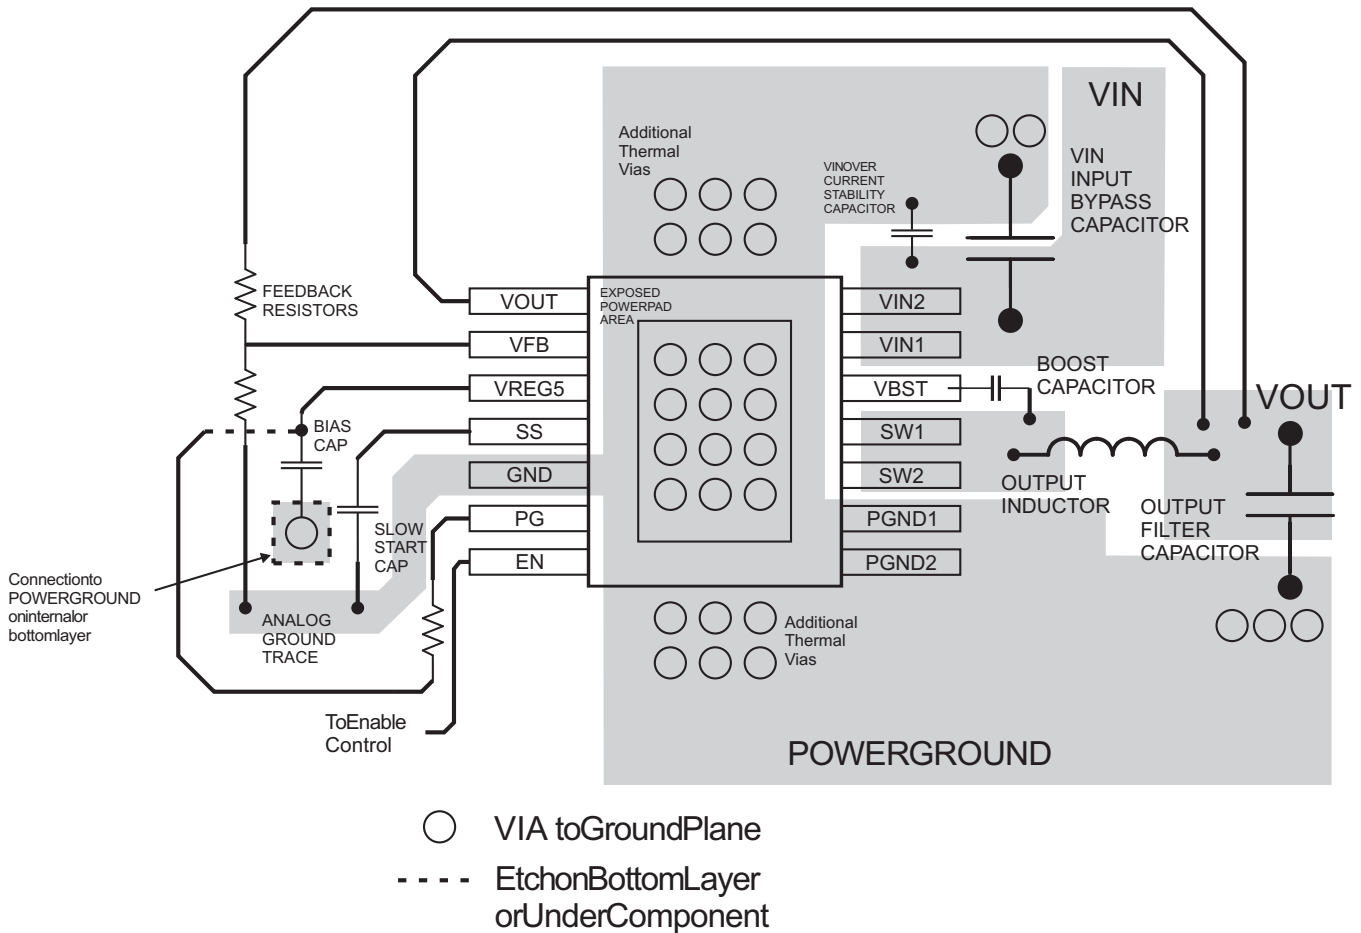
VIN

Additional Thermal Vias

VINOVER CURRENT STABILITY CAPACITOR

VIN INPUT BYPASS CAPACITOR

FEEDBACK RESISTORS

VOUT

VFB

VREG5

SS

GND

PG

EN

EXPOSED POWERPAD AREA

VIN2

VIN1

VBST

SW1

SW2

PGND1

PGND2

BOOST CAPACITOR

VOUT

BIAS CAP

SLOW START CAP

OUTPUT INDUCTOR

OUTPUT FILTER CAPACITOR

Connectionto POWERGROUND oninternalor bottomlayer

ANALOG GROUND TRACE

Additional Thermal Vias

ToEnable Control

POWERGROUND

VIA toGroundPlane

EtchonBottomLayer orUnderComponent